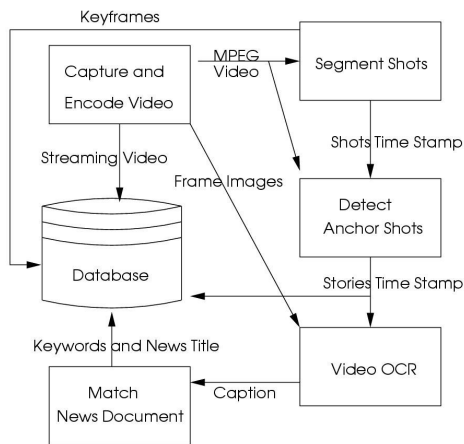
Keyframes

Capture and Encode Video

MPEG Video

Segment Shots

Shots Time Stamp

Streaming Video

Frame Images

Detect Anchor Shots

Database

Stories Time Stamp

Keywords and News Title

Video OCR

Match News Document

Caption